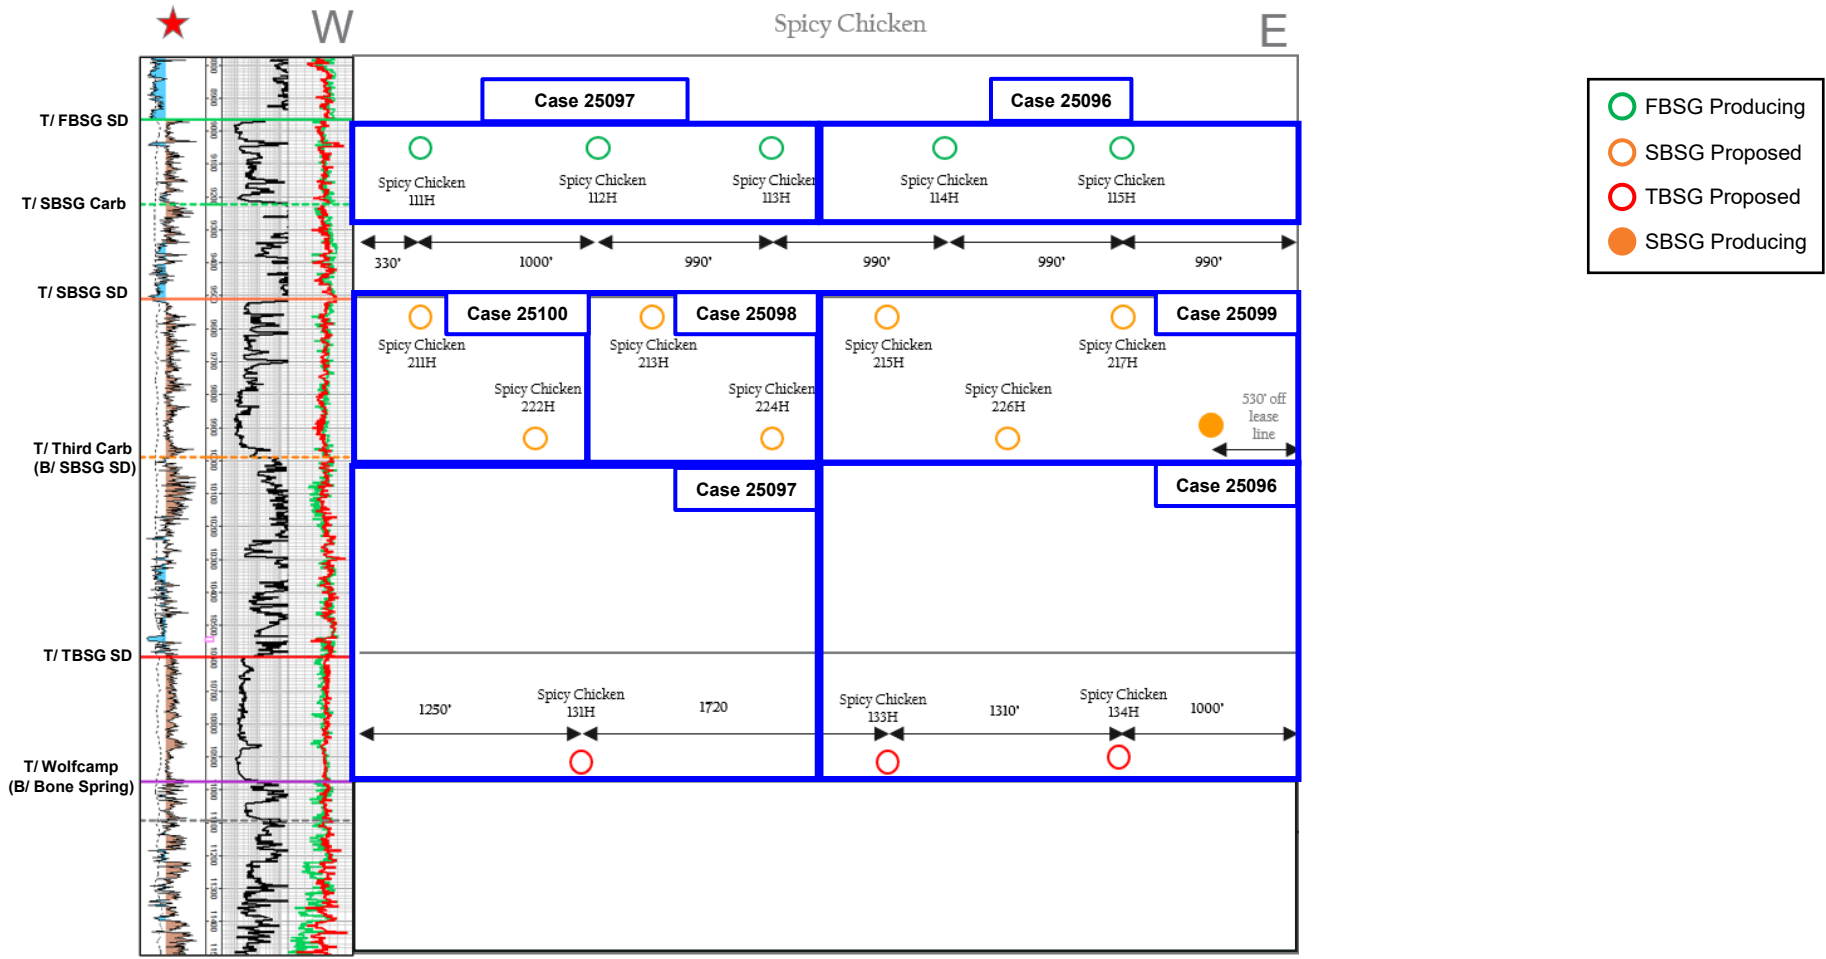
W

Spicy Chicken

E

FBSG Producing
SBSG Proposed
TBSG Proposed
SBSG Producing

T/ FBSG SD

T/ SBSG Carb

T/ SBSG SD

T/ Third Carb
(B/ SBSG SD)

T/ TBSG SD

T/ Wolfcamp
(B/ Bone Spring)

Case 25097

Case 25096

Spicy Chicken
111H

Spicy Chicken
112H

Spicy Chicken
113H

Spicy Chicken
114H

Spicy Chicken
115H

330'

1000'

990'

990'

990'

990'

Case 25100

Case 25098

Case 25099

Spicy Chicken
211H

Spicy Chicken
222H

Spicy Chicken
213H

Spicy Chicken
224H

Spicy Chicken
215H

Spicy Chicken
226H

Spicy Chicken
217H

530' off
lease
line

Case 25097

Case 25096

1250'

Spicy Chicken
131H

1720

Spicy Chicken
133H

1310'

Spicy Chicken
134H

1000'